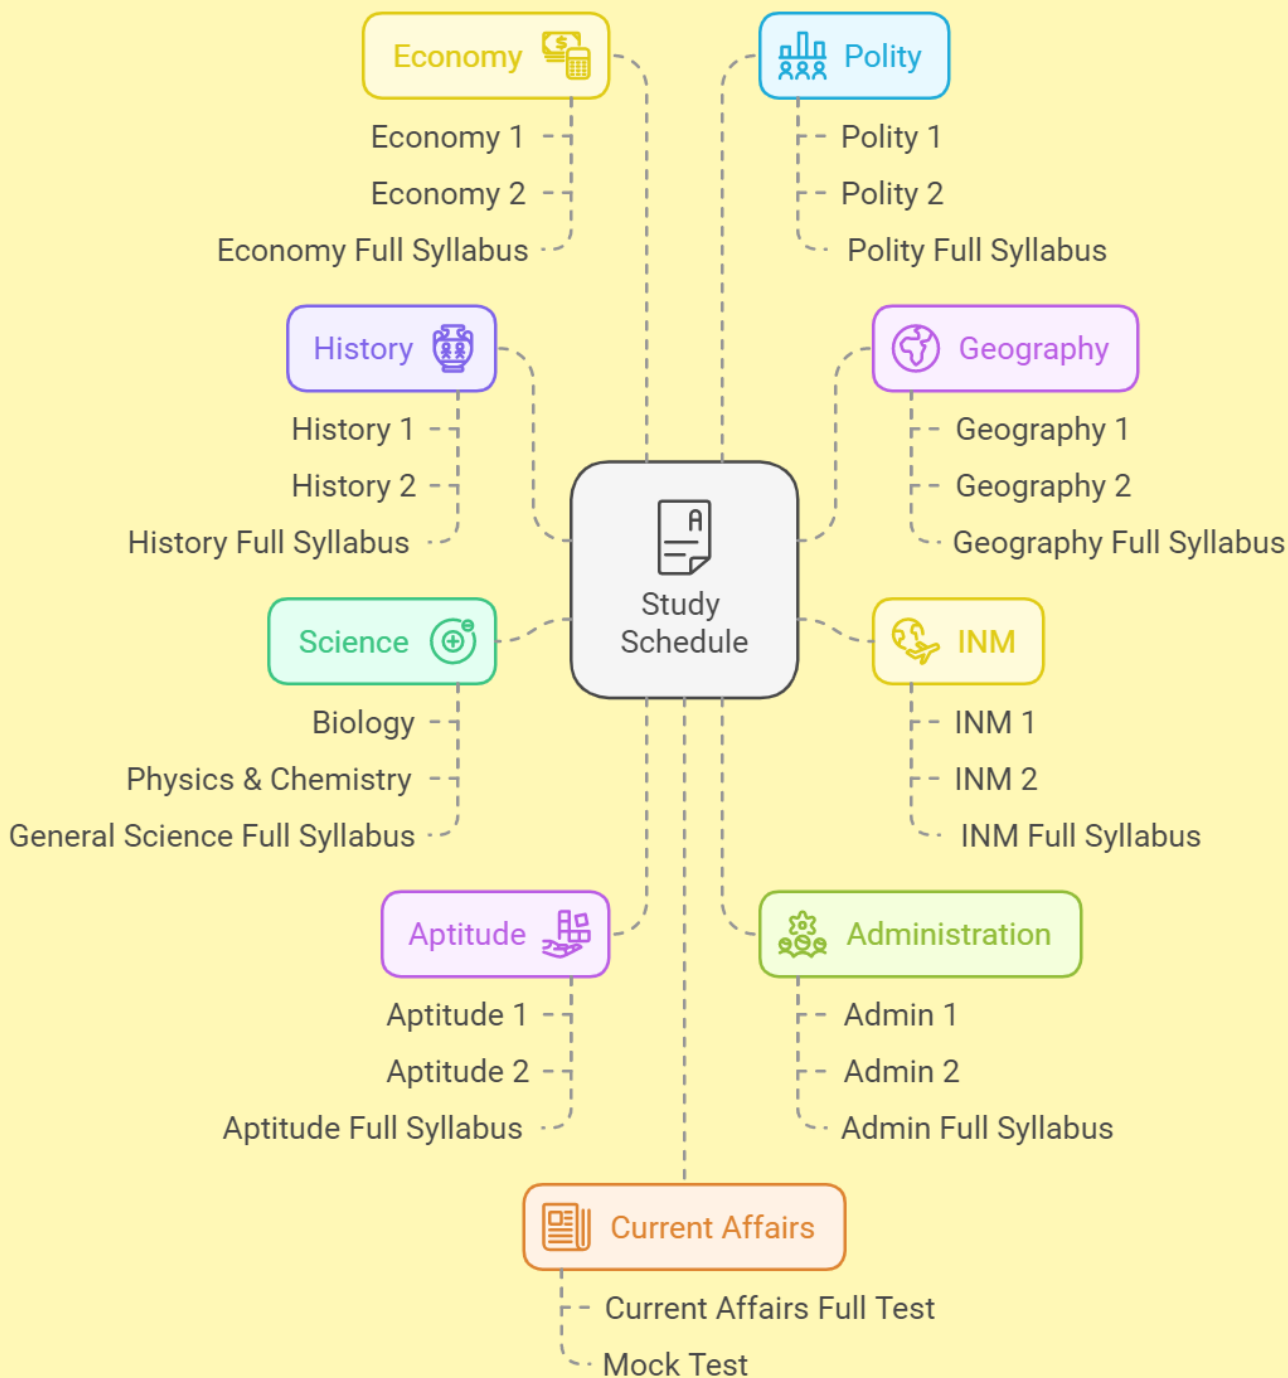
Economy
Economy 1
Economy 2
Economy Full Syllabus

Polity
Polity 1
Polity 2
Polity Full Syllabus

History
History 1
History 2
History Full Syllabus

Geography
Geography 1
Geography 2
Geography Full Syllabus

A
Study Schedule

Science
Biology
Physics & Chemistry
General Science Full Syllabus

INM
INM 1
INM 2
INM Full Syllabus

Aptitude
Aptitude 1
Aptitude 2
Aptitude Full Syllabus

Administration
Admin 1
Admin 2
Admin Full Syllabus

Current Affairs
Current Affairs Full Test
Mock Test